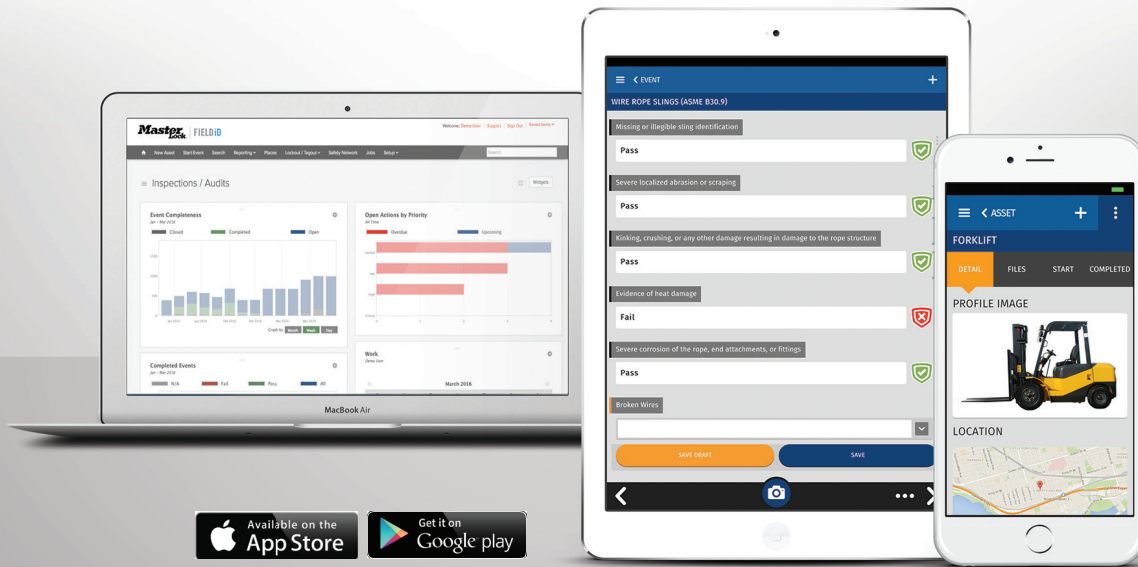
Master Lock | FIELDiD

Welcome: Demo User | Support | Sign Out | Saved Items

New Asset Start Event Search Reporting Places Lockout / Tagout Safety Network Jobs Setup

Search

Inspections / Audits

Widgets

Event Completeness
Jan - Mar 2016

Closed Completed Open

Month Week Day

Open Actions by Priority
All Time

Overdue Upcoming

Completed Events
Jan - Mar 2016

N/A Fail Pass All

Work
Demo User

March 2016

MacBook Air

EVENT

WIRE ROPE SLINGS (ASME B30.9)

Missing or illegible sling identification

Pass

Severe localized abrasion or scraping

Pass

Kinking, crushing, or any other damage resulting in damage to the rope structure

Pass

Evidence of heat damage

Fail

Severe corrosion of the rope, end attachments, or fittings

Pass

Broken Wires

SAVE DRAFT

SAVE

ASSET

FORKLIFT

DETAIL FILES START COMPLETED

PROFILE IMAGE

LOCATION

Available on the App Store

Get it on Google play